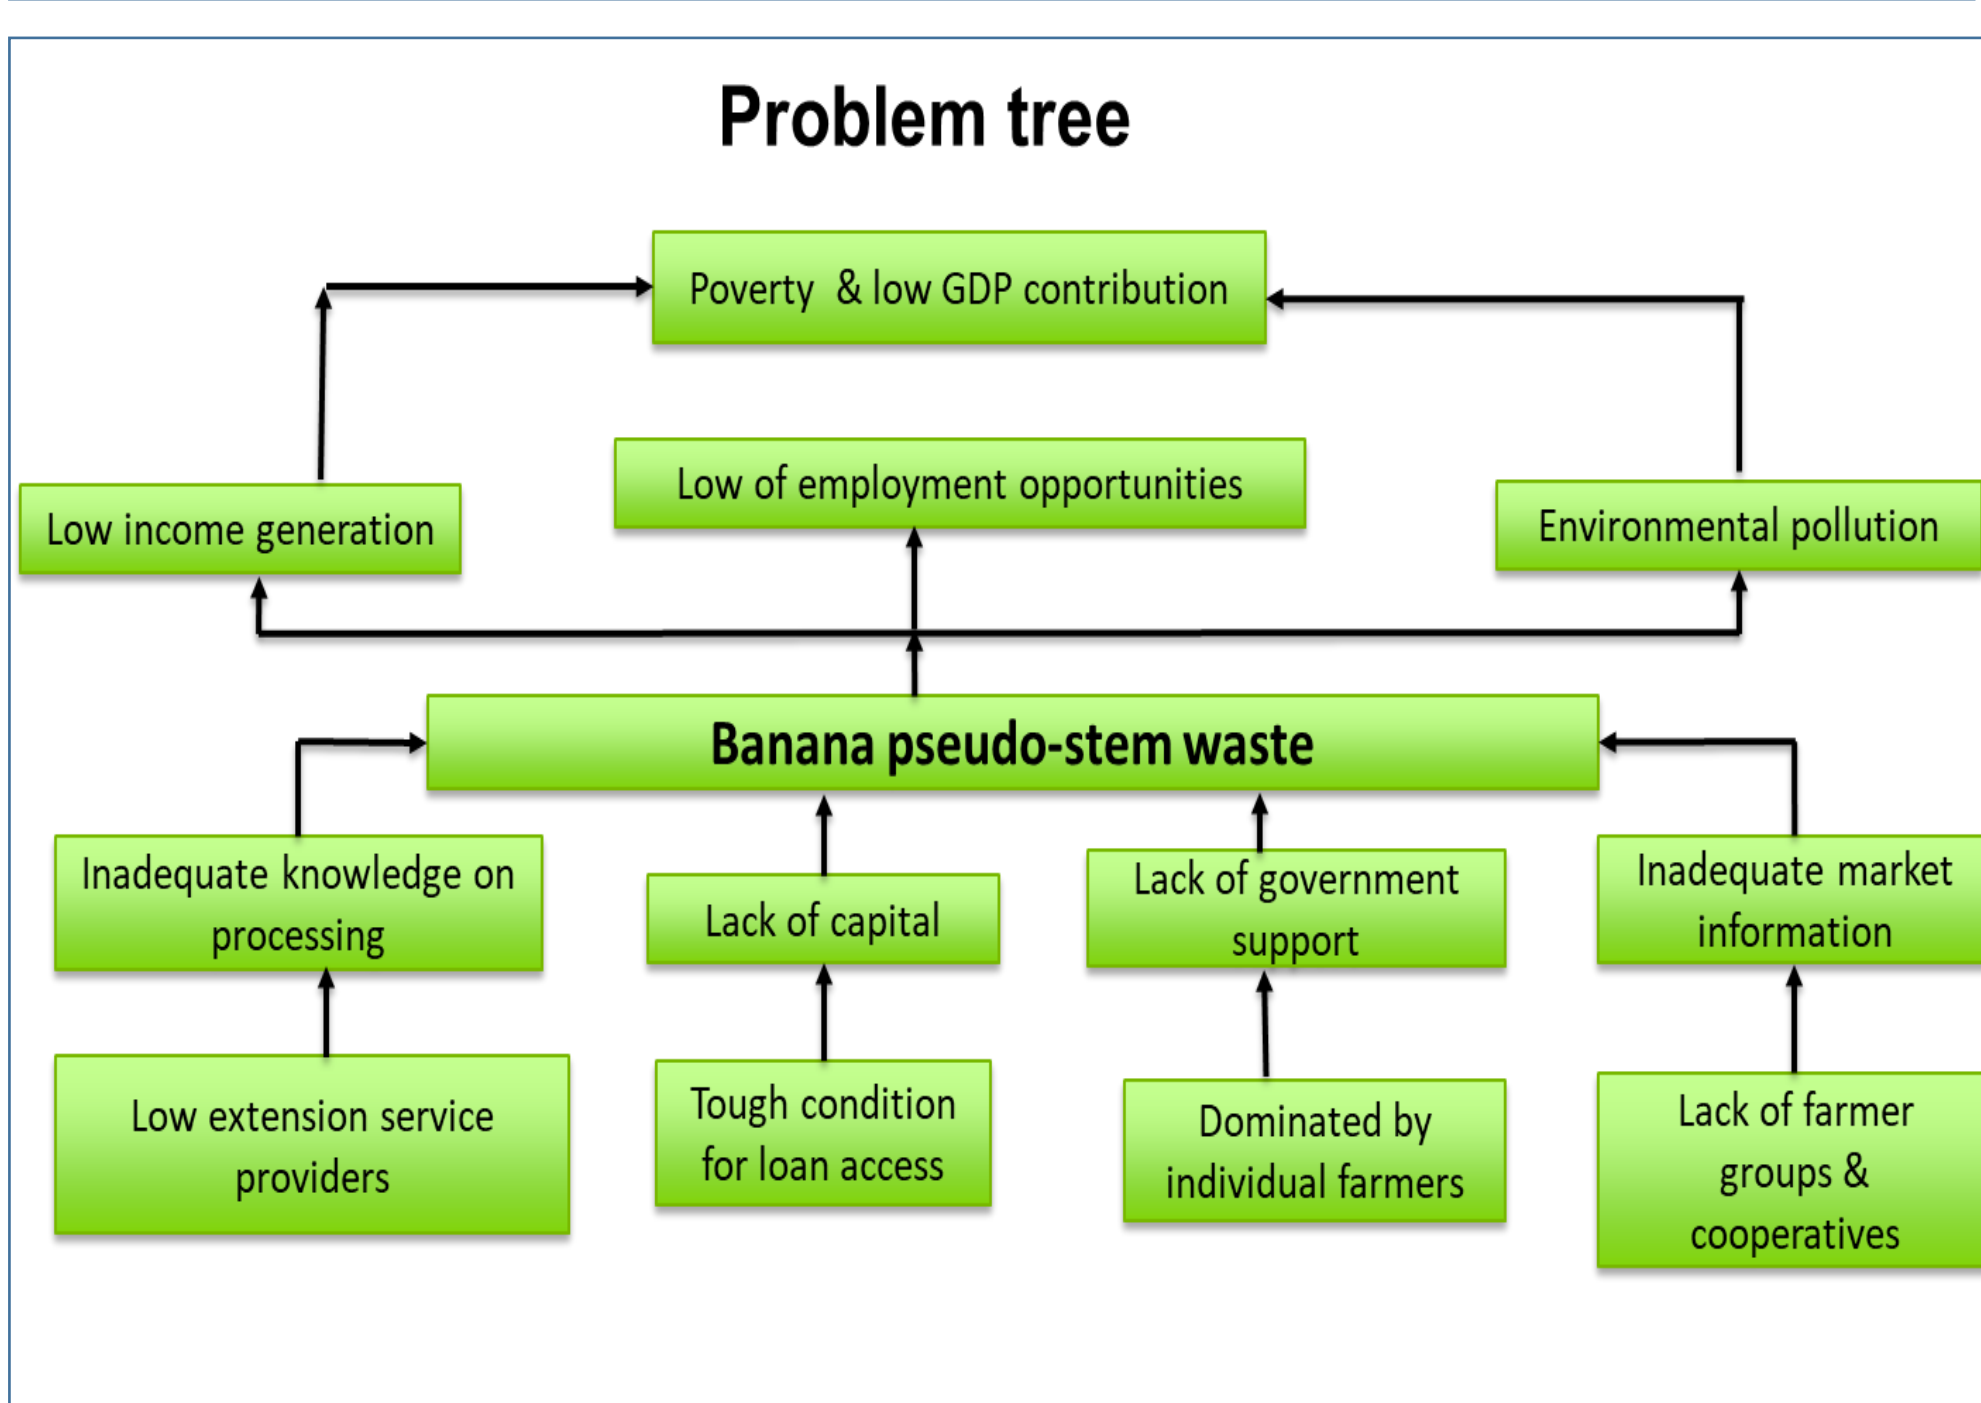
Problem tree

Poverty & low GDP contribution

Low income generation

Low of employment opportunities

Environmental pollution

Banana pseudo-stem waste

Inadequate knowledge on processing

Lack of capital

Lack of government support

Inadequate market information

Low extension service providers

Tough condition for loan access

Dominated by individual farmers

Lack of farmer groups & cooperatives